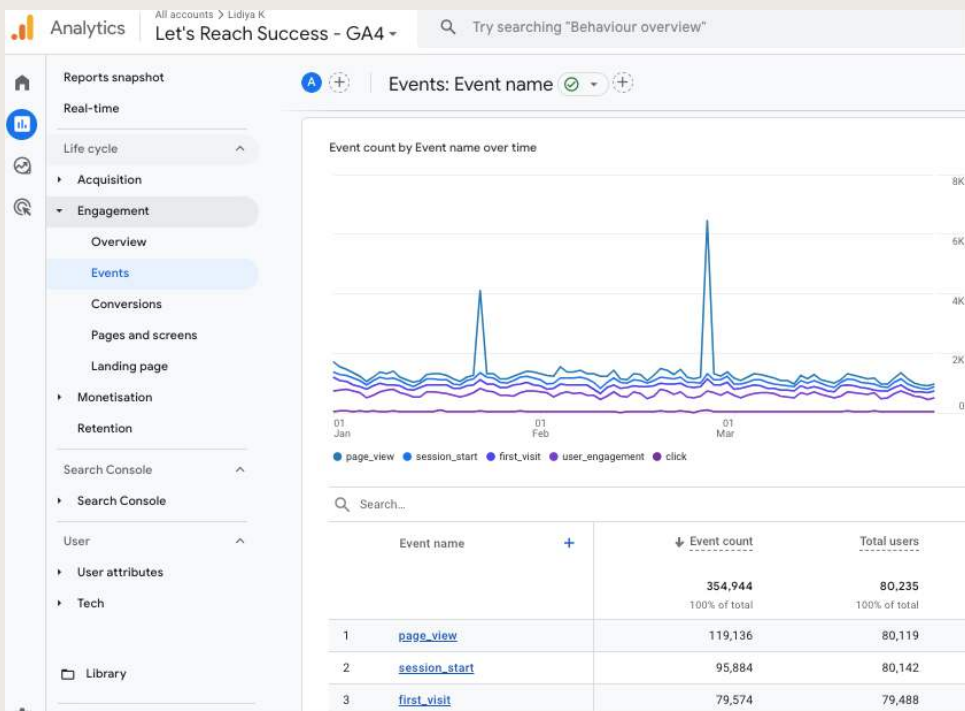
Analytics
All accounts > Lidiya K
Let's Reach Success - GA4

Try searching "Behaviour overview"

Reports snapshot
Real-time

Life cycle
Acquisition
Engagement
Overview
Events
Conversions
Pages and screens
Landing page
Monetisation
Retention

Search Console
Search Console

User
User attributes
Tech

Library

A

Events: Event name

Event count by Event name over time

8K
6K
4K
2K
0

01 Jan
01 Feb
01 Mar

page_view session_start first_visit user_engagement click

Search...

| | Event name | Event count | Total users |
|---|---|---|---|
| | | 354,944 100% of total | 80,235 100% of total |
| 1 | page_view | 119,136 | 80,119 |
| 2 | session_start | 95,884 | 80,142 |
| 3 | first_visit | 79,574 | 79,488 |